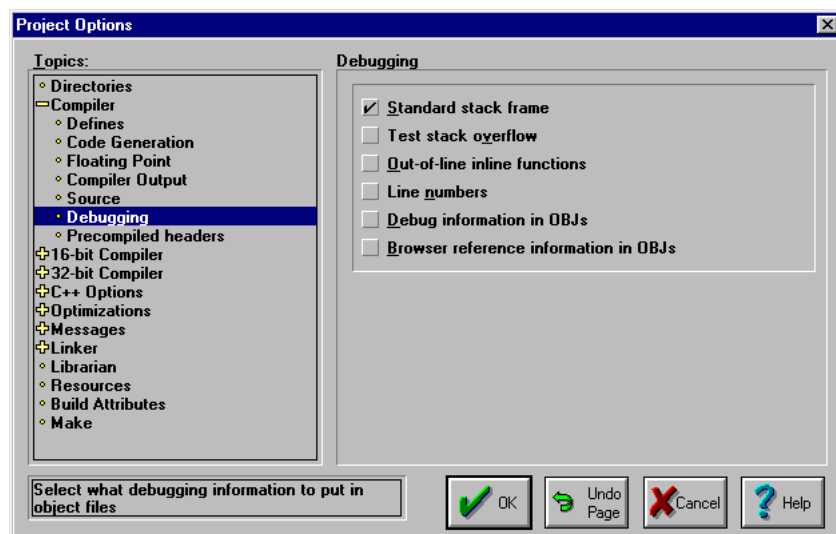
Project Options

Topics:
Directories
Compiler
Defines
Code Generation
Floating Point
Compiler Output
Source
Debugging
Precompiled headers
16-bit Compiler
32-bit Compiler
C++ Options
Optimizations
Messages
Linker
Librarian
Resources
Build Attributes
Make

Debugging
Standard stack frame
Test stack overflow
Out-of-line inline functions
Line numbers
Debug information in OBJs
Browser reference information in OBJs

Select what debugging information to put in object files

OK
Undo Page
Cancel
Help